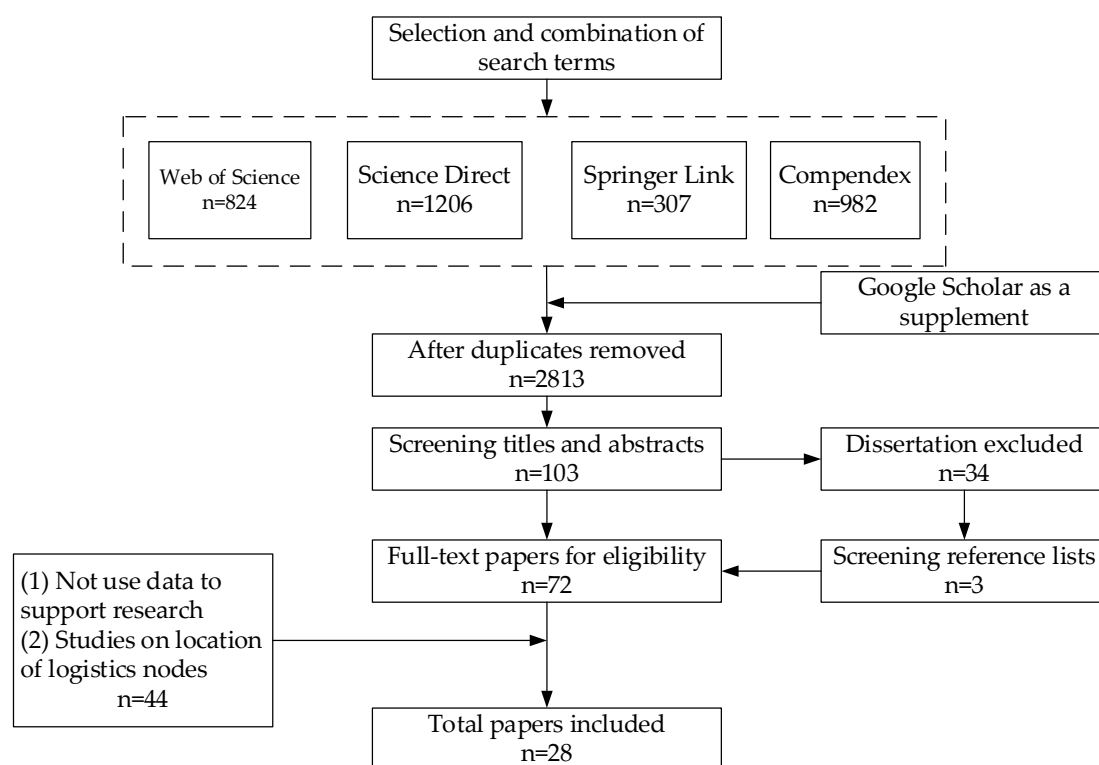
Selection and combination of search terms

Web of Science
n=824

Science Direct
n=1206

Springer Link
n=307

Compendex
n=982

Google Scholar as a supplement

After duplicates removed
n=2813

Screening titles and abstracts
n=103

Dissertation excluded
n=34

Full-text papers for eligibility
n=72

Screening reference lists
n=3

(1) Not use data to support research
(2) Studies on location of logistics nodes
n=44

Total papers included
n=28